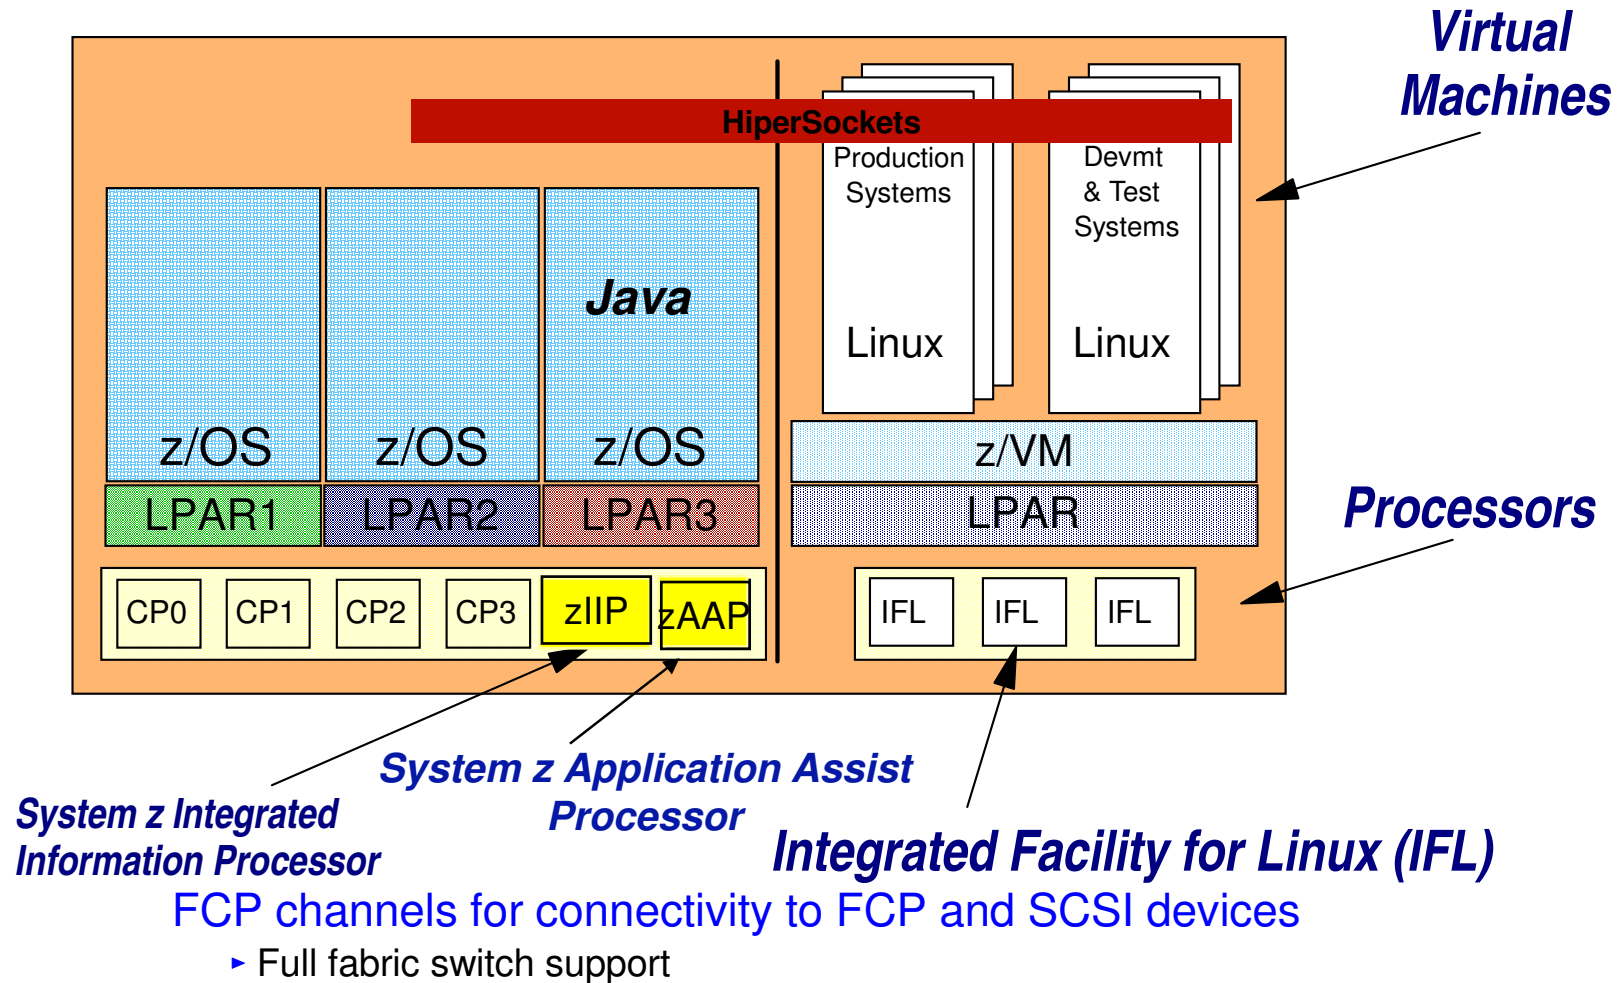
Virtual Machines

HiperSockets

Production Systems

Linux

Devmt & Test Systems

Linux

Java

z/OS

z/OS

z/OS

z/VM

LPAR1

LPAR2

LPAR3

LPAR

Processors

CP0

CP1

CP2

CP3

zIIP

zAAP

IFL

IFL

IFL

System z Application Assist Processor

System z Integrated Information Processor

Integrated Facility for Linux (IFL)

FCP channels for connectivity to FCP and SCSI devices

▸ Full fabric switch support